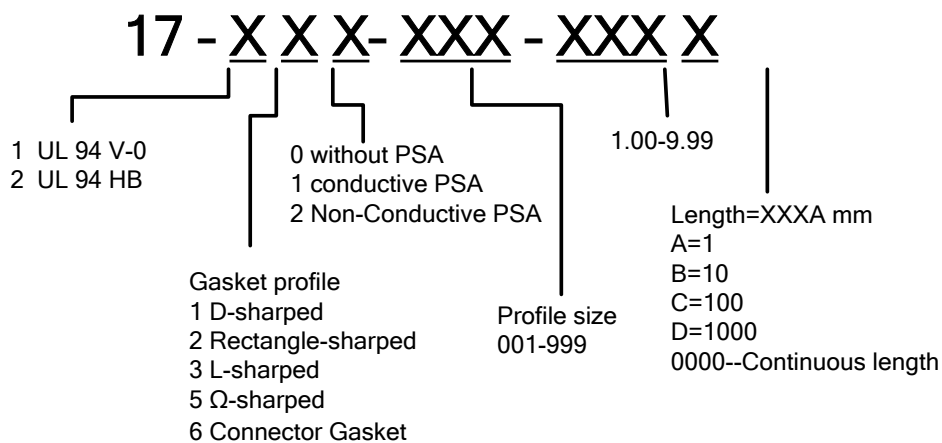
17 - X X X- XXX - XXX X

1 UL 94 V-0
2 UL 94 HB

0 without PSA
1 conductive PSA
2 Non-Conductive PSA

1.00-9.99

Length=XXXA mm
A=1
B=10
C=100
D=1000
0000--Continuous length

Gasket profile
1 D-sharped
2 Rectangle-sharped
3 L-sharped
5 Ω-sharped
6 Connector Gasket

Profile size
001-999